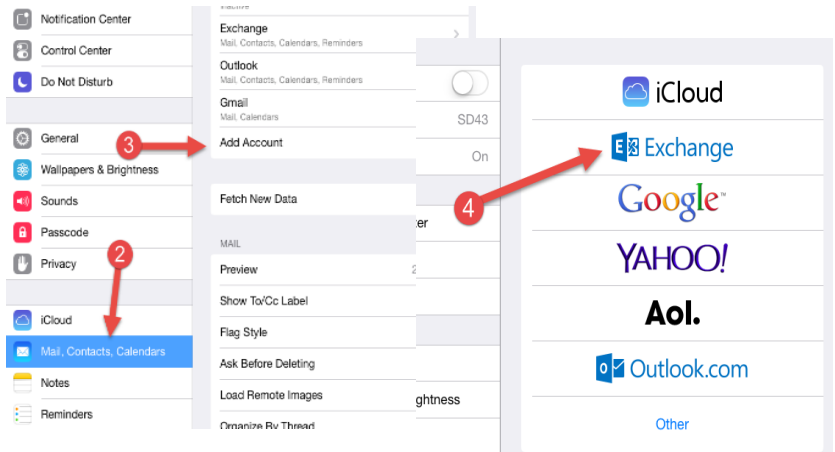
Notification Center
Control Center
Do Not Disturb
General
Wallpapers & Brightness
Sounds
Passcode
Privacy
iCloud
Mail, Contacts, Calendars
Notes
Reminders

Exchange
Mail, Contacts, Calendars, Reminders
Outlook
Mail, Contacts, Calendars, Reminders
Gmail
Mail, Calendars
Add Account
Fetch New Data
MAIL
Preview
Show To/Cc Label
Flag Style
Ask Before Deleting
Load Remote Images
Organize By Thread

SD43
On
ter
2
ghtness

3
2
4

iCloud
Exchange
Google
YAHOO!
Aol.
Outlook.com
Other